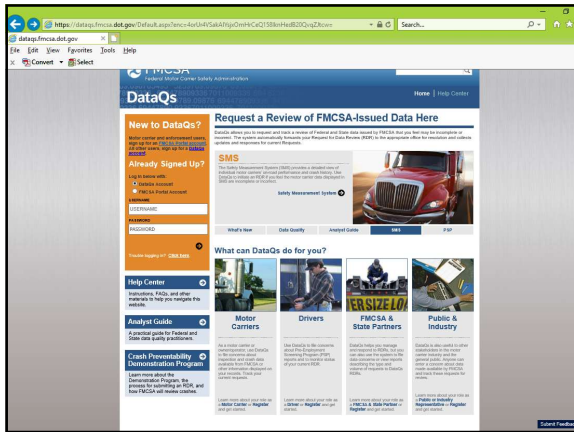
https://dataqs.fmcsa.dot.gov/Default.aspx?enc=4orUr4VSakAfNjsOmHrCeQ158kmHedB20QyqZJtcw=

Search...

dataqs.fmcsa.dot.gov

File Edit View Favorites Tools Help

Convert Select

FMCSA
Federal Motor Carrier Safety Administration

DataQs

Home | Help Center

New to DataQs?

Motor carrier and enforcement users, sign up for an FMCSA Portal account. All other users, sign up for a DataQs account.

Already Signed Up?

Log in below with:
DataQs Account
FMCSA Portal Account

USERNAME
USERNAME
PASSWORD
PASSWORD

Trouble logging in? Click here.

Help Center

Instructions, FAQs, and other materials to help you navigate this website.

Analyst Guide

A practical guide for Federal and State data quality practitioners.

Crash Preventability Demonstration Program

Learn more about the Demonstration Program, the process for submitting an RDR, and how FMCSA will review crashes.

Request a Review of FMCSA-Issued Data Here

DataQs allows you to request and track a review of Federal and State data issued by FMCSA that you feel may be incomplete or incorrect. The system automatically forwards your Request for Data Review (RDR) to the appropriate office for resolution and collects updates and responses for current Requests.

SMS

The Safety Measurement System (SMS) provides a detailed view of individual motor carriers' on-road performance and crash history. Use DataQs to initiate an RDR if you feel the motor carrier data displayed in SMS are incomplete or incorrect.

Safety Measurement System

What's New | Data Quality | Analyst Guide | SMS | PSP

What can DataQs do for you?

Motor Carriers

As a motor carrier or owner/operator, use DataQs to file concerns about inspection and crash data available from FMCSA or other information displayed on your records. Track your current requests.

Learn more about your role as a Motor Carrier or Register and get started.

Drivers

Use DataQs to file concerns about your Pre-Employment Screening Program (PSP) reports and to monitor status of your current RDR.

Learn more about your role as a Driver or Register and get started.

FMCSA & State Partners

DataQs helps you manage and respond to RDRs, but you can also use the system to file data concerns or view reports monitoring the types and volume of requests to DataQs RDRs.

Learn more about your role as an FMCSA & State Partner or Register and get started.

Public & Industry

DataQs is also useful to other stakeholders in the motor carrier industry and the general public. Anyone can enter a concern about data made available by FMCSA and track those requests for review.

Learn more about your role as a Public or Industry Representative or Register and get started.

Submit Feedback